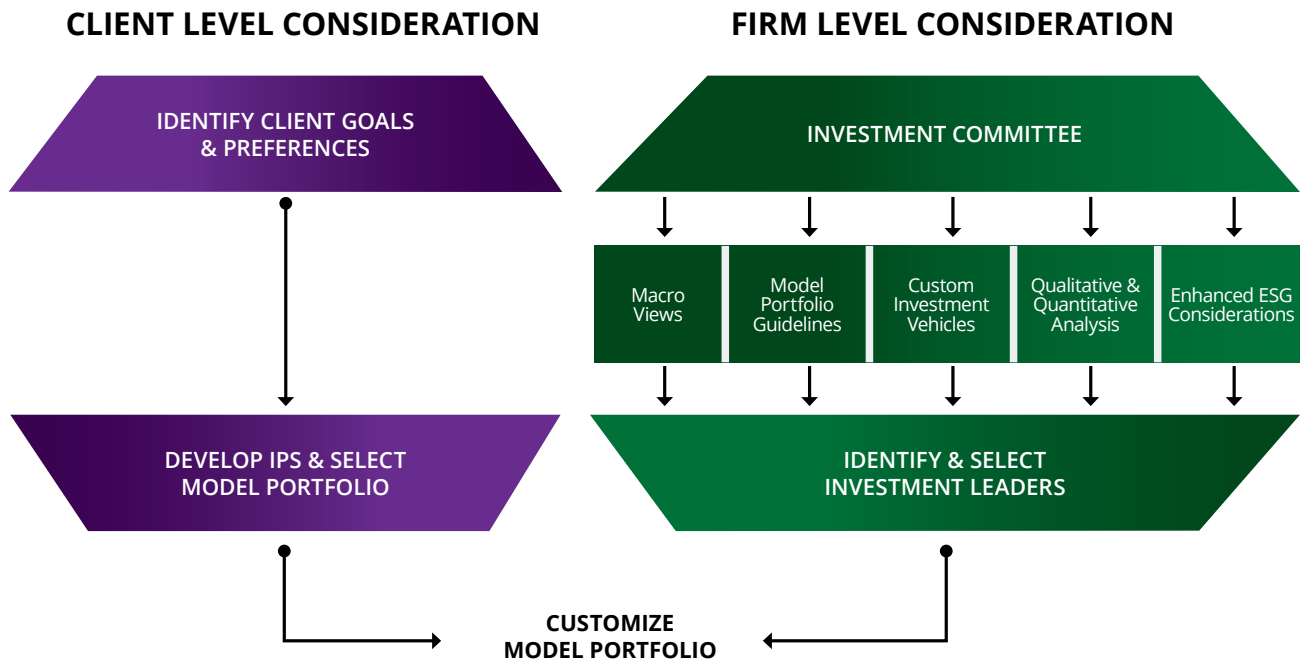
CLIENT LEVEL CONSIDERATION

FIRM LEVEL CONSIDERATION

IDENTIFY CLIENT GOALS & PREFERENCES

INVESTMENT COMMITTEE

Macro Views

Model Portfolio Guidelines

Custom Investment Vehicles

Qualitative & Quantitative Analysis

Enhanced ESG Considerations

DEVELOP IPS & SELECT MODEL PORTFOLIO

IDENTIFY & SELECT INVESTMENT LEADERS

CUSTOMIZE MODEL PORTFOLIO